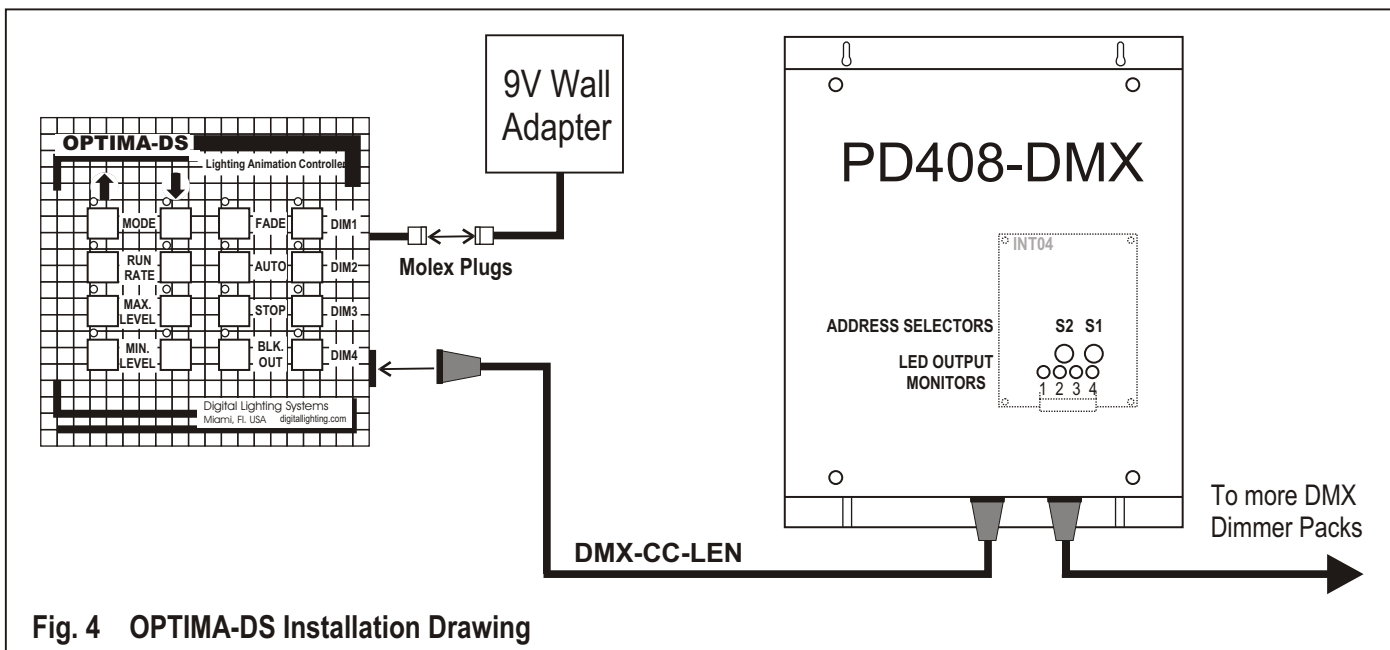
9V Wall Adapter

OPTIMA-DS
Lighting Animation Controller

MODE
FADE
DIM1
RUN RATE
AUTO
DIM2
MAX. LEVEL
STOP
DIM3
MIN. LEVEL
BLK. OUT
DIM4

Digital Lighting Systems
Miami, Fl. USA digitallighting.com

Molex Plugs

PD408-DMX

INT04

ADDRESS SELECTORS
S2 S1
LED OUTPUT MONITORS
1 2 3 4

DMX-CC-LEN

To more DMX Dimmer Packs

Fig. 4 OPTIMA-DS Installation Drawing